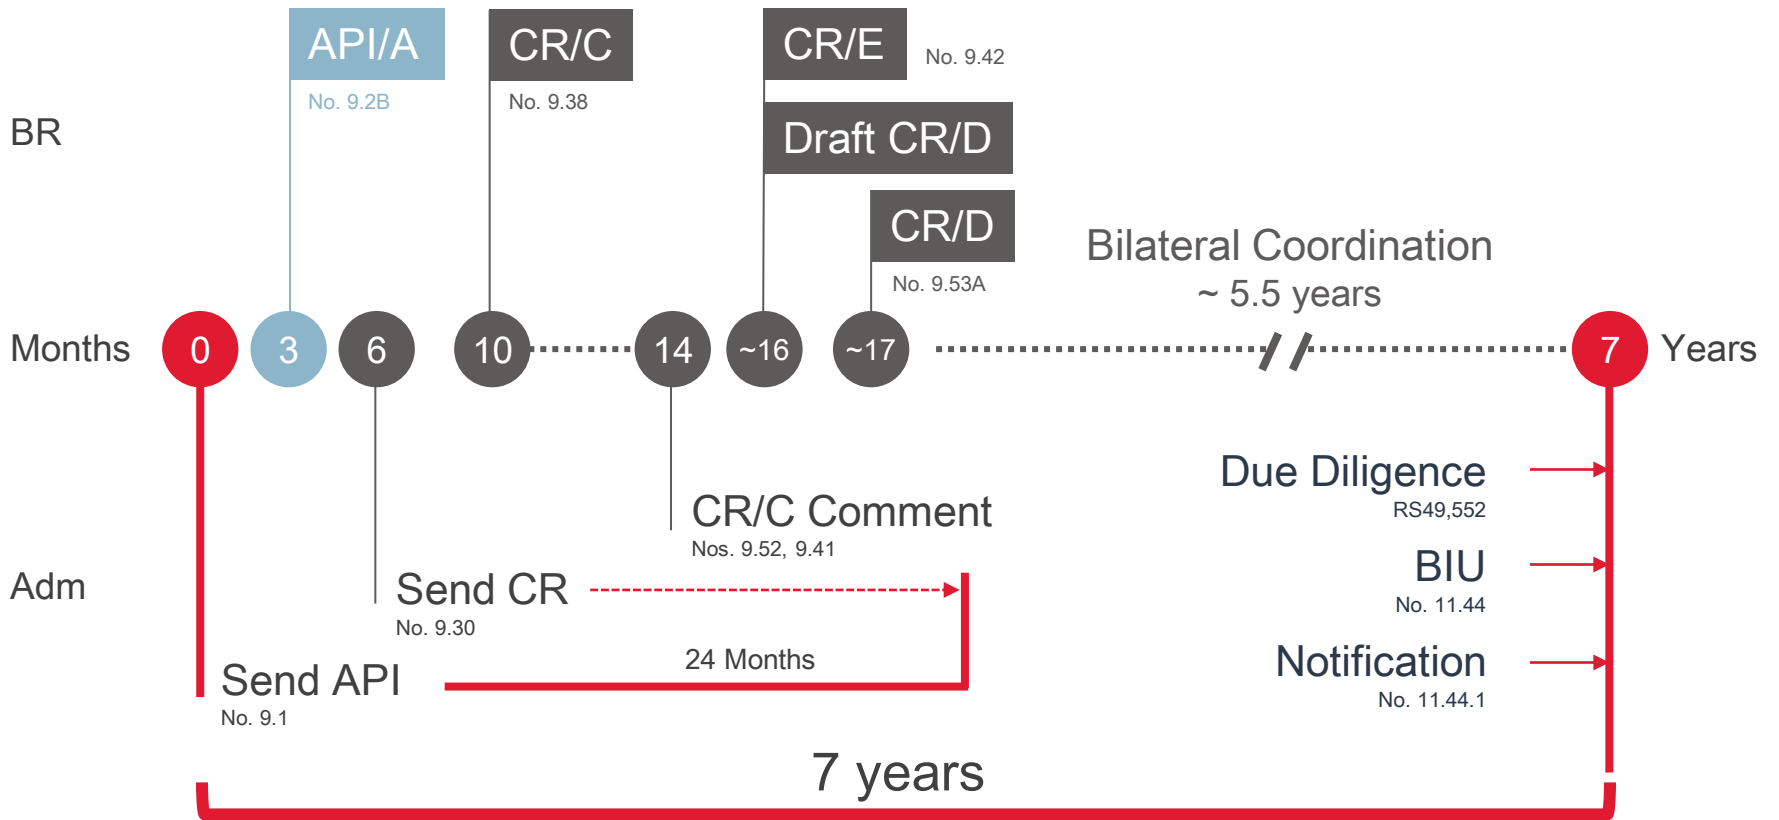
API/A
No. 9.2B

CR/C
No. 9.38

CR/E
No. 9.42

Draft CR/D

CR/D
No. 9.53A

BR

Bilateral Coordination
~ 5.5 years

Months
0
3
6
10
14
~16
~17
7
Years

Due Diligence
RS49,552

CR/C Comment
Nos. 9.52, 9.41

BIU
No. 11.44

Adm

Send CR
No. 9.30

24 Months

Notification
No. 11.44.1

Send API
No. 9.1

7 years